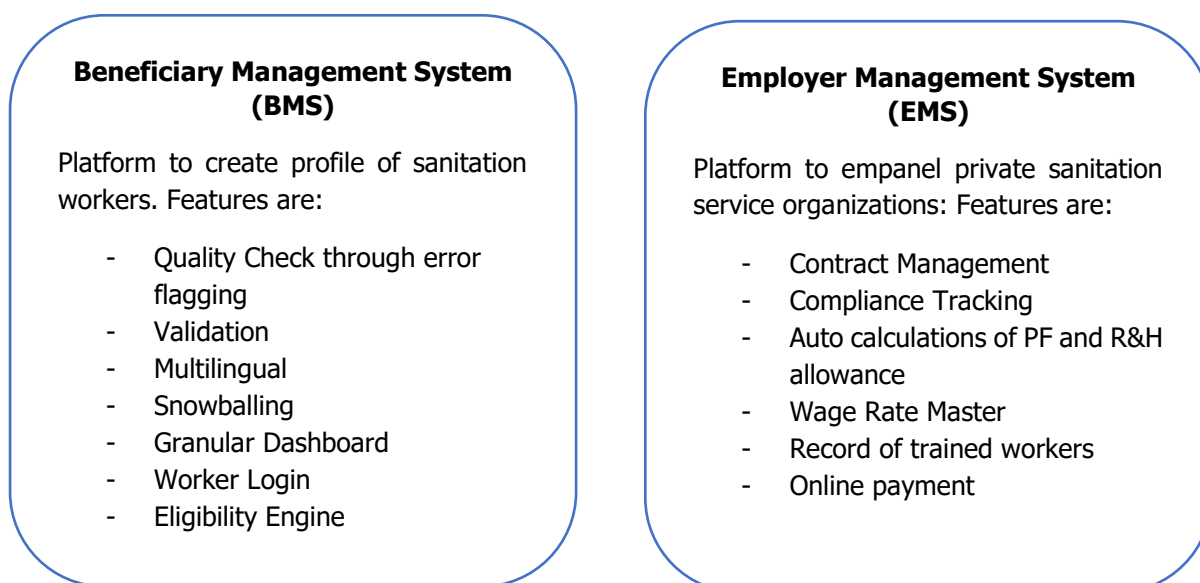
**Beneficiary Management System (BMS)**

Platform to create profile of sanitation workers. Features are:

- Quality Check through error flagging
- Validation
- Multilingual
- Snowballing
- Granular Dashboard
- Worker Login
- Eligibility Engine

**Employer Management System (EMS)**

Platform to empanel private sanitation service organizations: Features are:

- Contract Management
- Compliance Tracking
- Auto calculations of PF and R&H allowance
- Wage Rate Master
- Record of trained workers
- Online payment